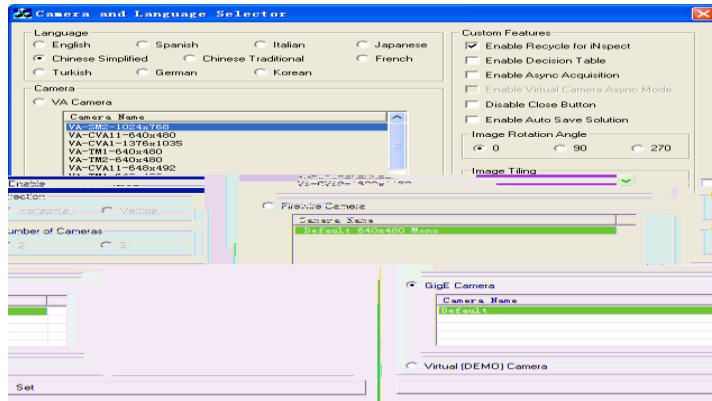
Camera and Language Selector

Language
English
Spanish
Italian
Japanese
Chinese Simplified
Chinese Traditional
French
Turkish
German
Korean

Camera
VA Camera
Camera Name
VA-SM2-1024x768
VA-CVA11-640x480
VA-CVA1-1376x1035
VA-TM1-640x480
VA-TM2-640x480
VA-CVA11-648x492

Custom Features
Enable Recycle for iNspect
Enable Decision Table
Enable Async Acquisition
Enable Virtual Camera Async Mode
Disable Close Button
Enable Auto Save Solution

Image Rotation Angle
0
90
270

Image Tiling

Enable
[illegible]ection
Horizontal
Vertical
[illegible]umber of Cameras
2
3

Firewire Camera
Camera Name
Default 640x480 Mono

GigE Camera
Camera Name
Default

Virtual (DEMO) Camera

Set